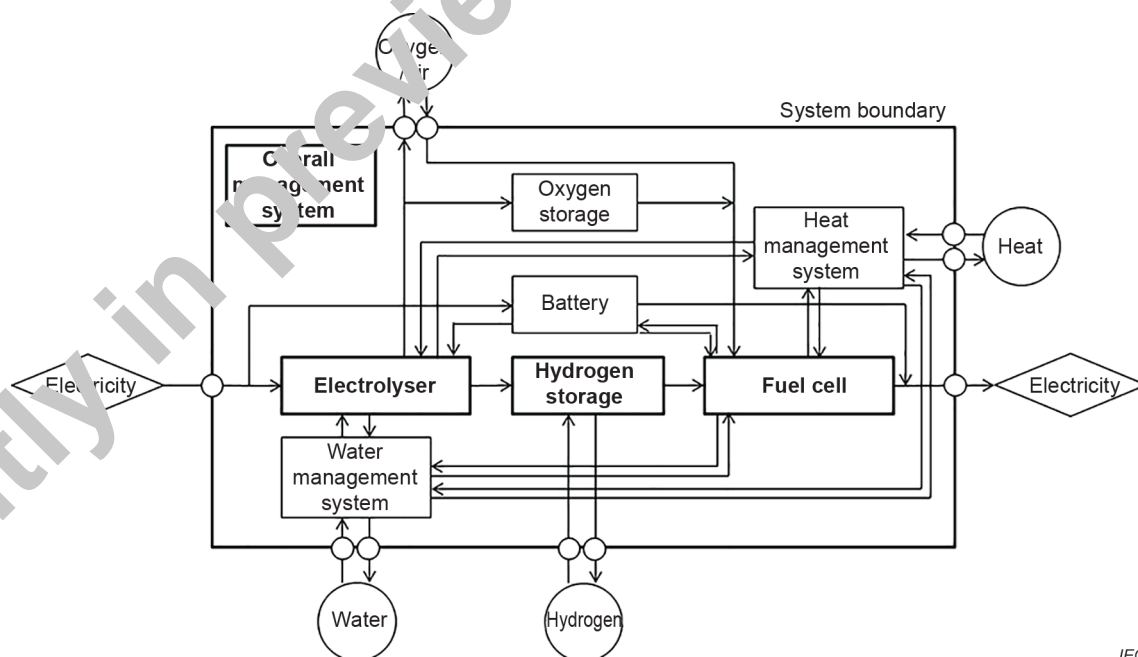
Oxygen/Air

System boundary

Overall management system

Oxygen storage

Heat management system

Heat

Battery

Electricity

Electrolyser

Hydrogen storage

Fuel cell

Electricity

Water management system

Water

Hydrogen

IEC